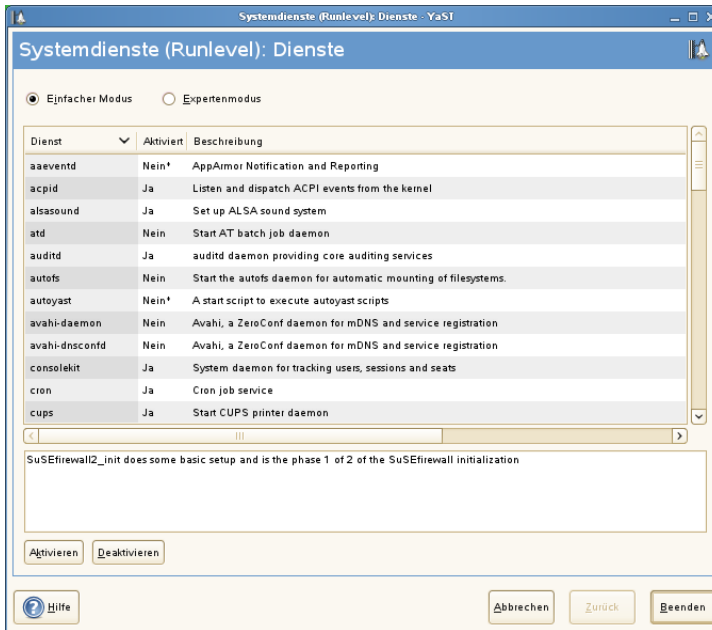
Systemdienste (Runlevel): Dienste - YaST

Systemdienste (Runlevel): Dienste

Einfacher Modus
Expertenmodus

| Dienst | Aktiviert | Beschreibung |
|---|---|---|
| aaeventd | Nein* | AppArmor Notification and Reporting |
| acpid | Ja | Listen and dispatch ACPI events from the kernel |
| alsasound | Ja | Set up ALSA sound system |
| atd | Nein | Start AT batch job daemon |
| auditd | Ja | auditd daemon providing core auditing services |
| autofs | Nein | Start the autofs daemon for automatic mounting of filesystems. |
| autoyast | Nein* | A start script to execute autoyast scripts |
| avahi-daemon | Nein | Avahi, a ZeroConf daemon for mDNS and service registration |
| avahi-dnsconfd | Nein | Avahi, a ZeroConf daemon for mDNS and service registration |
| consolekit | Ja | System daemon for tracking users, sessions and seats |
| cron | Ja | Cron job service |
| cups | Ja | Start CUPS printer daemon |

SuSEfirewall2_init does some basic setup and is the phase 1 of 2 of the SuSEfirewall initialization

Aktivieren
Deaktivieren

Hilfe
Abbrechen
Zurück
Beenden